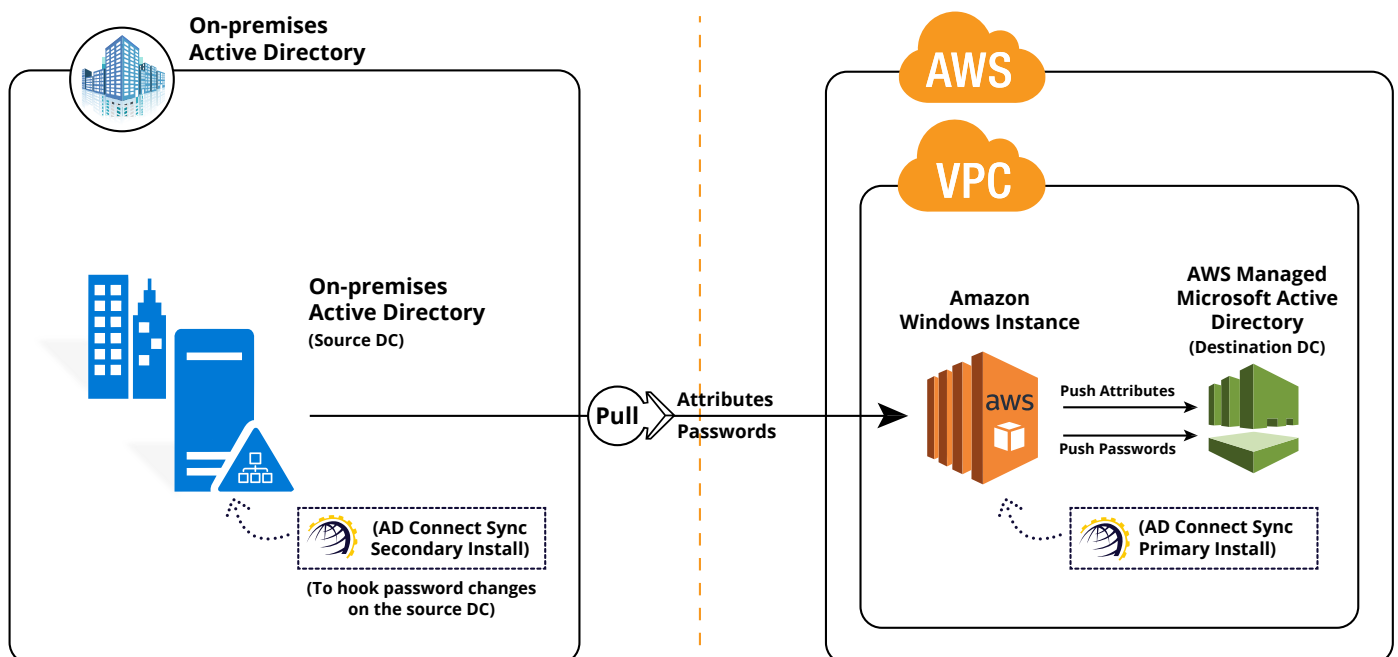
On-premises
Active Directory

On-premises
Active Directory
(Source DC)

(AD Connect Sync
Secondary Install)

(To hook password changes
on the source DC)

Pull

Attributes
Passwords

AWS

VPC

Amazon
Windows Instance

aws

AWS Managed
Microsoft Active
Directory
(Destination DC)

Push Attributes

Push Passwords

(AD Connect Sync
Primary Install)